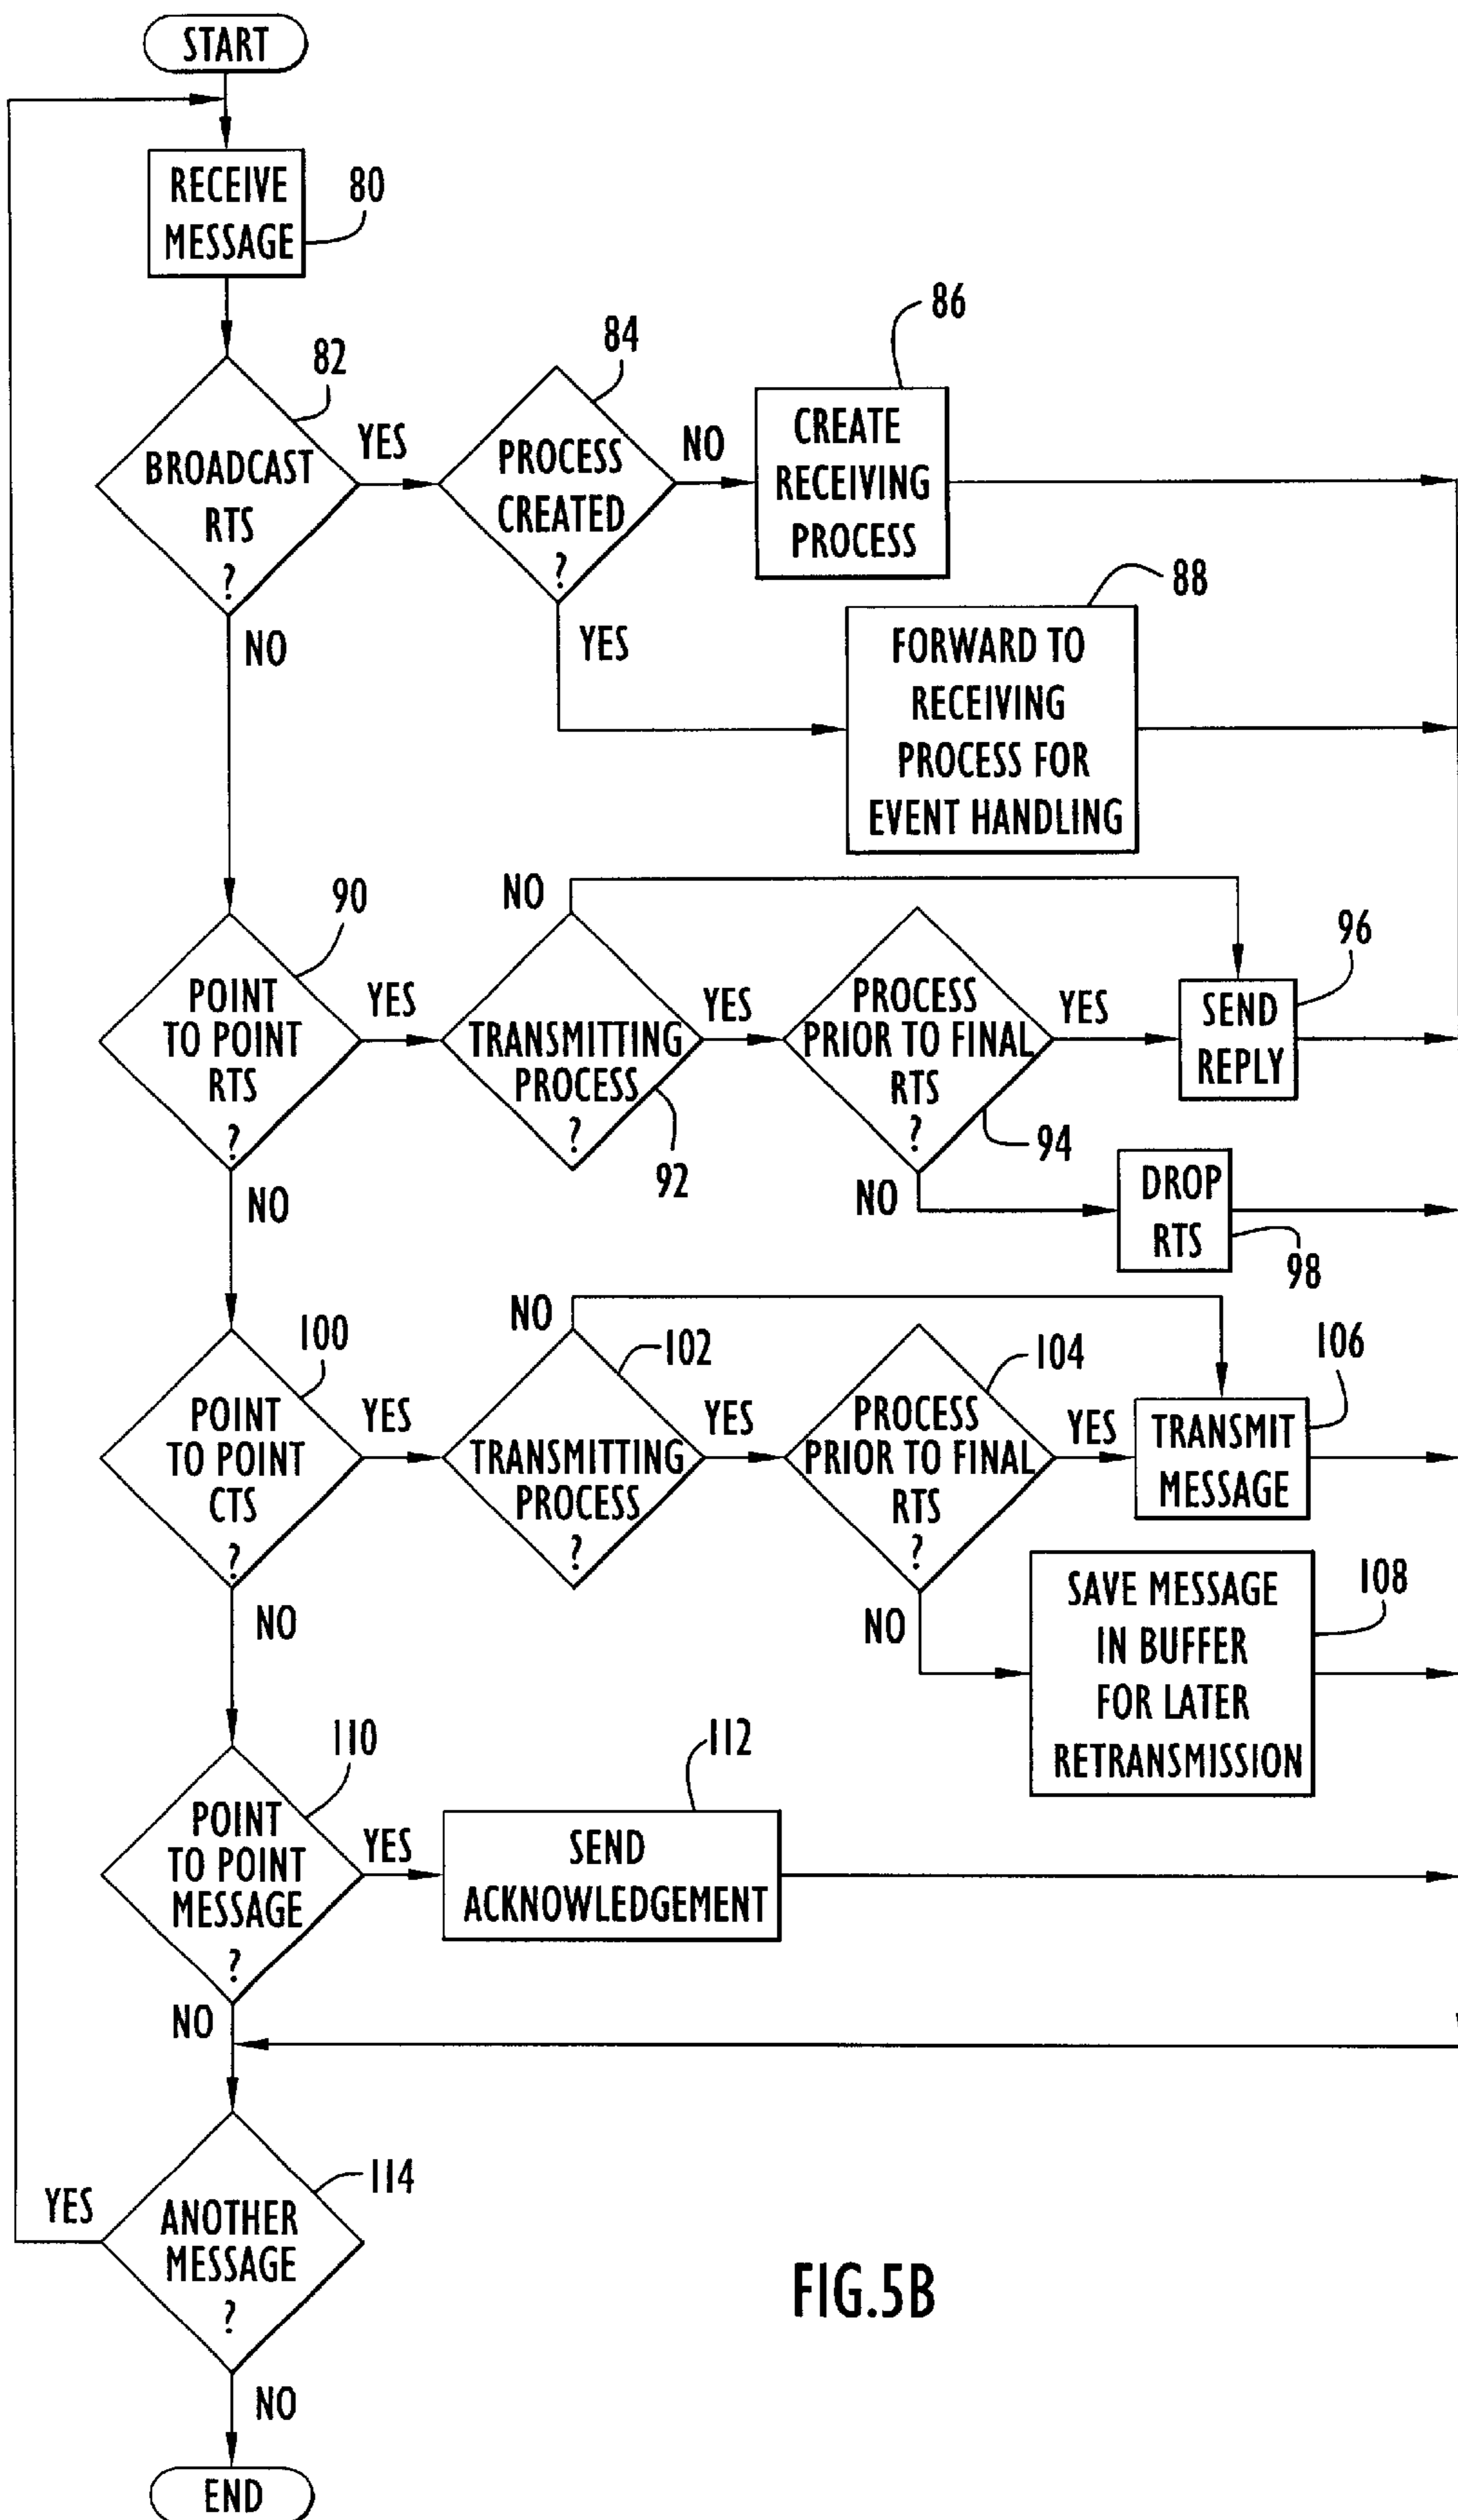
START

RECEIVE MESSAGE 80

82 BROADCAST RTS ? YES

84 PROCESS CREATED ? NO

86 CREATE RECEIVING PROCESS

YES

88 FORWARD TO RECEIVING PROCESS FOR EVENT HANDLING

NO

90 POINT TO POINT RTS ? YES

NO

TRANSMITTING PROCESS ? 92 YES

PROCESS PRIOR TO FINAL RTS ? 94 YES

SEND REPLY 96

NO

DROP RTS 98

NO

100 POINT TO POINT CTS ? YES

NO

TRANSMITTING PROCESS ? 102 YES

104 PROCESS PRIOR TO FINAL RTS ? YES

TRANSMIT MESSAGE 106

NO

SAVE MESSAGE IN BUFFER FOR LATER RETRANSMISSION 108

NO

110 POINT TO POINT MESSAGE ? YES

112 SEND ACKNOWLEDGEMENT

NO

YES

ANOTHER MESSAGE ? 114

NO

END

FIG.5B